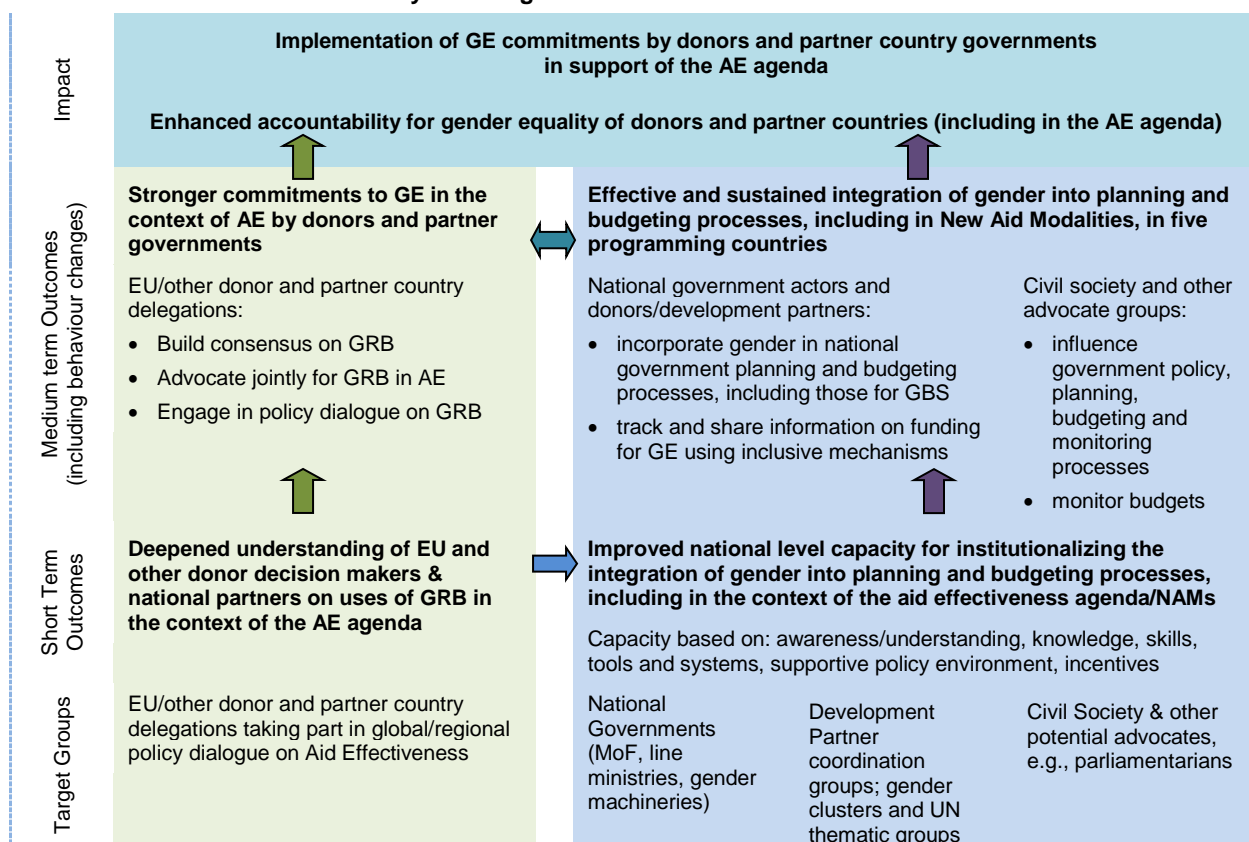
Impact

Implementation of GE commitments by donors and partner country governments in support of the AE agenda

Enhanced accountability for gender equality of donors and partner countries (including in the AE agenda)

Medium term Outcomes (including behaviour changes)

Stronger commitments to GE in the context of AE by donors and partner governments

EU/other donor and partner country delegations:

- Build consensus on GRB
- Advocate jointly for GRB in AE
- Engage in policy dialogue on GRB

Effective and sustained integration of gender into planning and budgeting processes, including in New Aid Modalities, in five programming countries

National government actors and donors/development partners:

- incorporate gender in national government planning and budgeting processes, including those for GBS
- track and share information on funding for GE using inclusive mechanisms

Civil society and other advocate groups:

- influence government policy, planning, budgeting and monitoring processes
- monitor budgets

Short Term Outcomes

Deepened understanding of EU and other donor decision makers & national partners on uses of GRB in the context of the AE agenda

Improved national level capacity for institutionalizing the integration of gender into planning and budgeting processes, including in the context of the aid effectiveness agenda/NAMs

Capacity based on: awareness/understanding, knowledge, skills, tools and systems, supportive policy environment, incentives

Target Groups

EU/other donor and partner country delegations taking part in global/regional policy dialogue on Aid Effectiveness

National Governments (MoF, line ministries, gender machineries)

Development Partner coordination groups; gender clusters and UN thematic groups

Civil Society & other potential advocates, e.g., parliamentarians